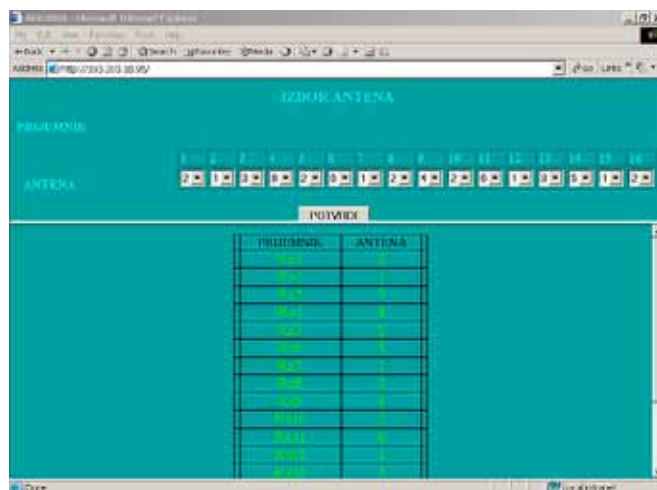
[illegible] - Microsoft Internet Explorer

File Edit View Favorites Tools Help

Back Search Favorites Media

Address http://193.203.38.95/

Go Links

IZBOR ANTENA

PRIJEMNIK

1 2 3 4 5 6 7 8 9 10 11 12 13 14 15 16

ANTENA

2 1 2 4 2 3 1 2 4 2 4 1 2 3 1 2

POTVRDI

| PRIJEMNIK | ANTENA |
|---|---|
| Rx1 | 2 |
| Rx2 | 1 |
| Rx3 | 2 |
| Rx4 | 4 |
| Rx5 | 2 |
| Rx6 | 3 |
| Rx7 | 1 |
| Rx8 | 2 |
| Rx9 | 4 |
| Rx10 | 2 |
| Rx11 | 4 |
| Rx12 | 1 |
| Rx13 | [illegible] |

Done

Local intranet